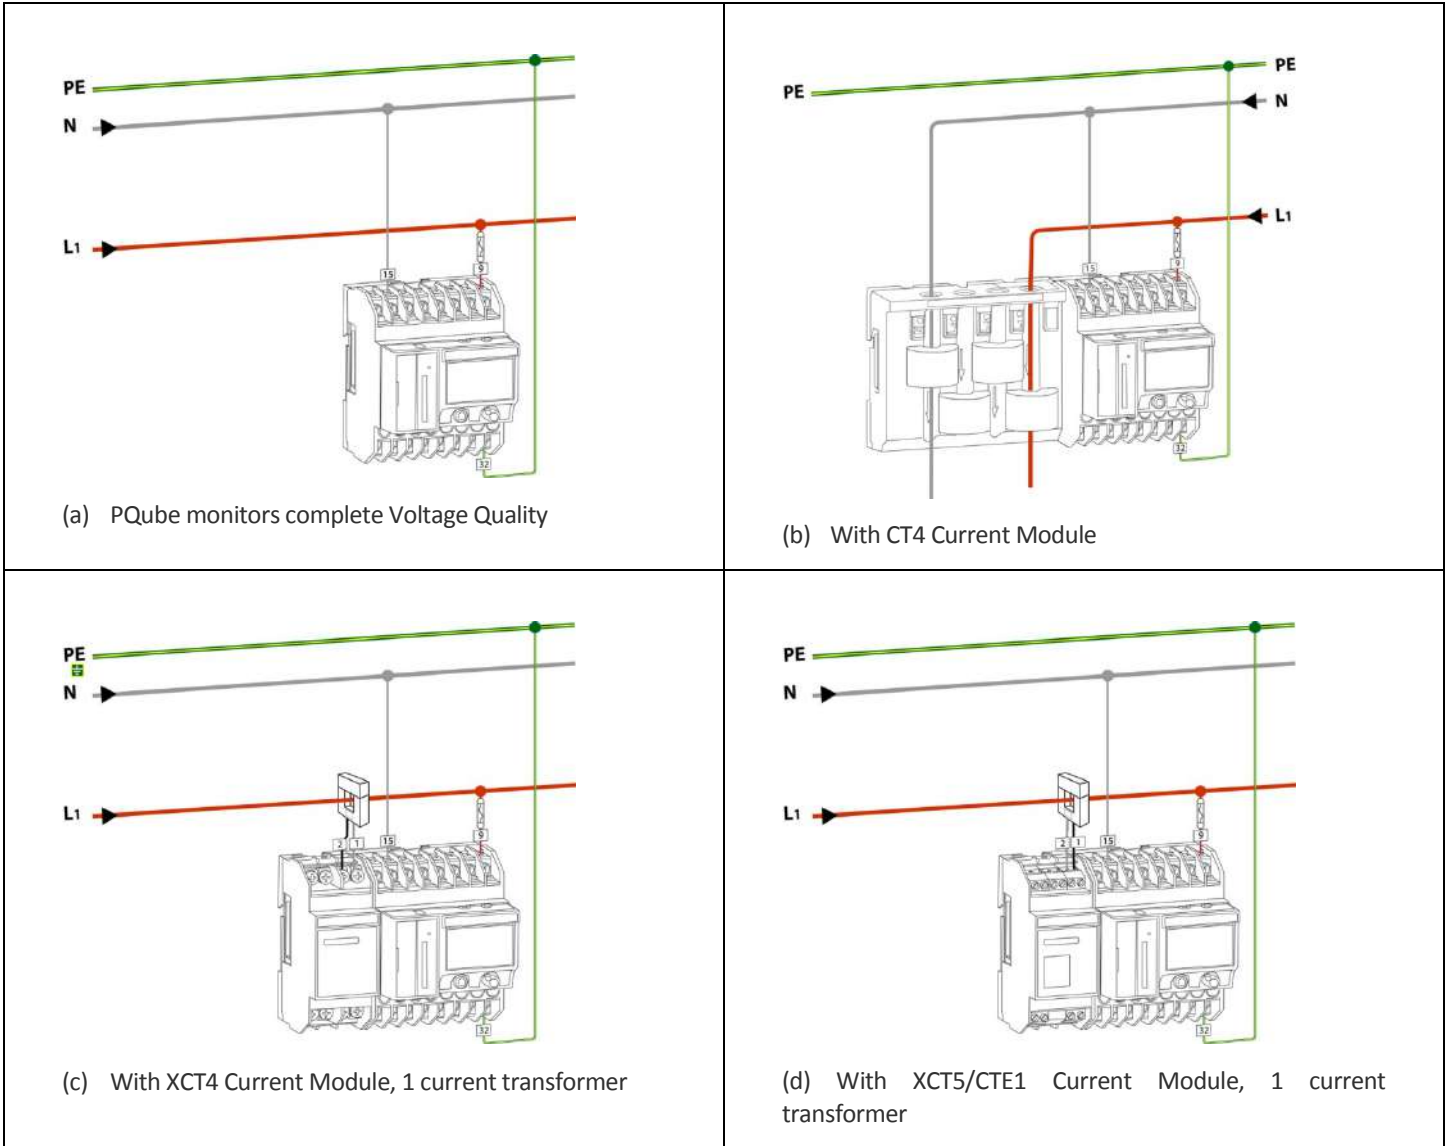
PE
N
L1
15
9
32

(a) PQube monitors complete Voltage Quality

PE
N
L1
15
9
32

(b) With CT4 Current Module

PE
N
L1
2
1
15
9
32

(c) With XCT4 Current Module, 1 current transformer

PE
N
L1
2
1
15
9
32

(d) With XCT5/CTE1 Current Module, 1 current transformer